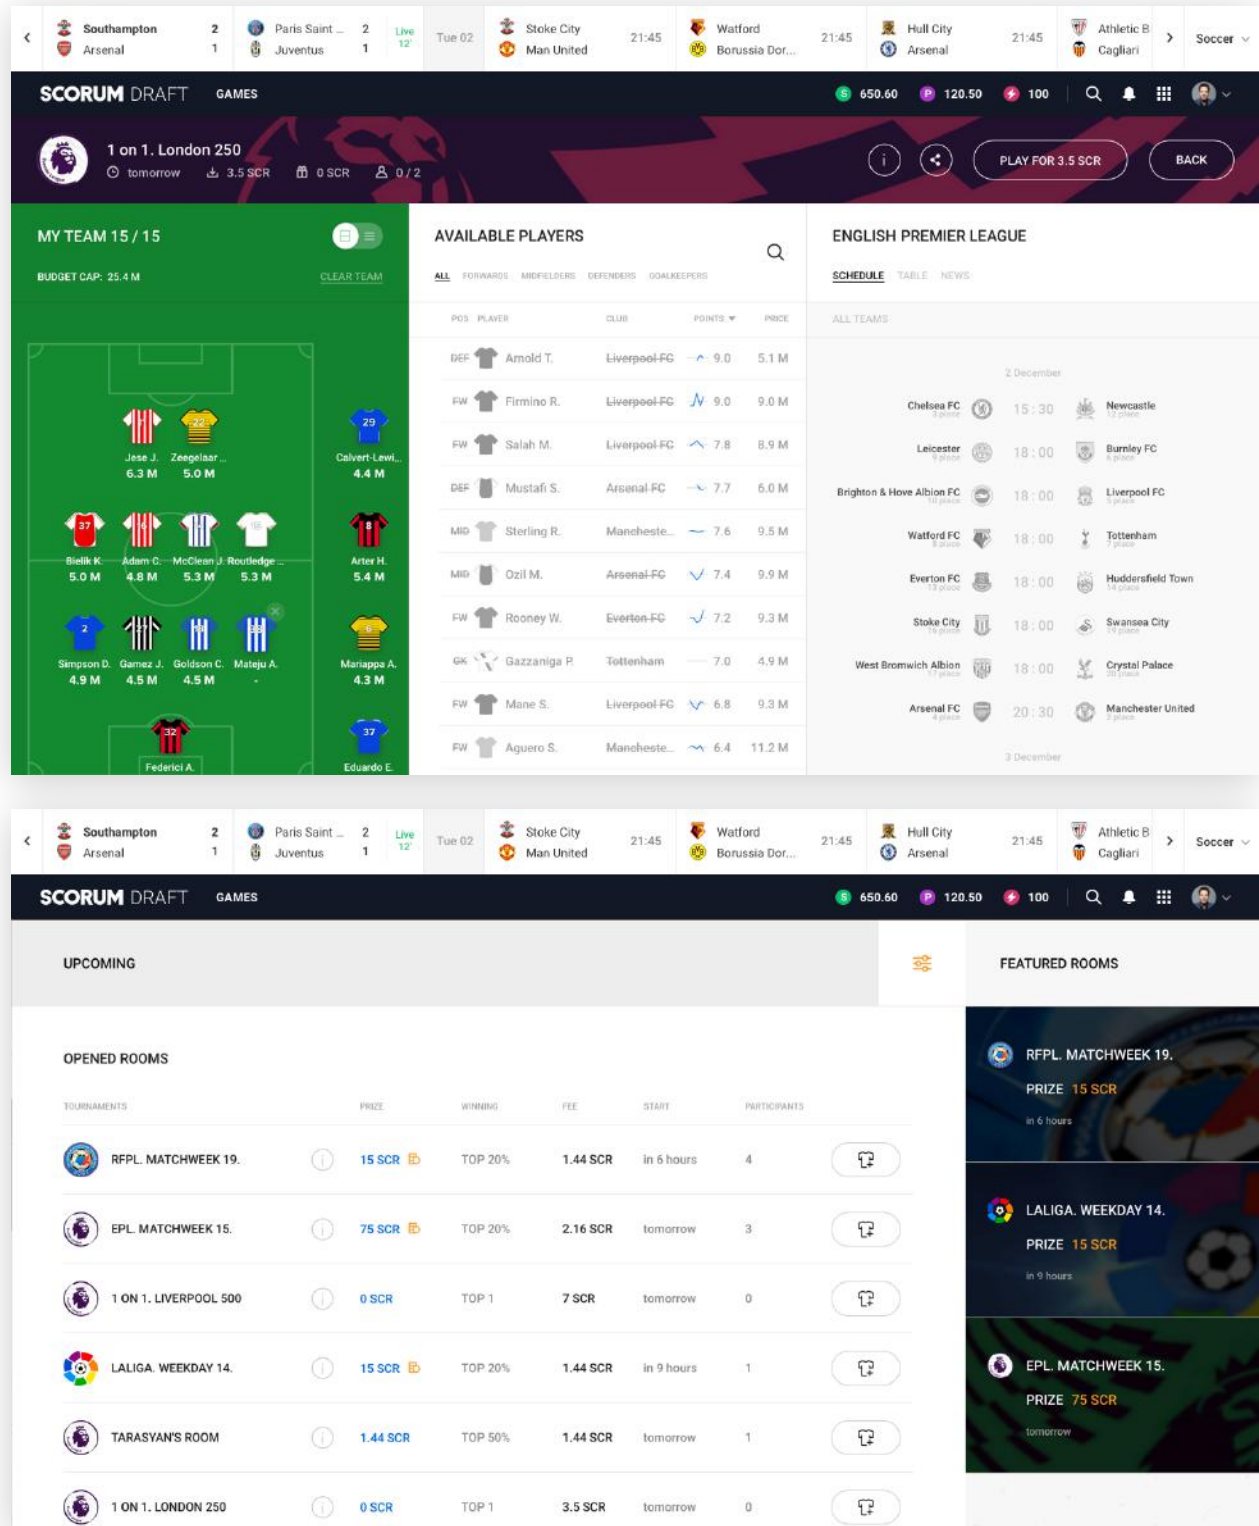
Southampton 2
Arsenal 1
Paris Saint ... 2
Juventus 1
Live 12'
Tue 02
Stoke City
Man United
21:45
Watford
Borussia Dor...
21:45
Hull City
Arsenal
21:45
Athletic B
Cagliari
Soccer

SCORUM DRAFT GAMES
650.60 120.50 100

1 on 1. London 250
tomorrow 3.5 SCR 0 SCR 0 / 2
PLAY FOR 3.5 SCR
BACK

MY TEAM 15 / 15
BUDGET CAP: 25.4 M
CLEAR TEAM

Jese J. 6.3 M
Zeegelaar ... 5.0 M
Calvert-Lewi... 4.4 M
Bielik K. 5.0 M
Adam C. 4.8 M
McClean J. 5.3 M
Routledge ... 5.3 M
Arter H. 5.4 M
Simpson D. 4.9 M
Gamez J. 4.5 M
Goldson C. 4.5 M
Mateju A. -
Mariappa A. 4.3 M
Federici A.
Eduardo E.

AVAILABLE PLAYERS
ALL FORWARDS MIDFIELDERS DEFENDERS GOALKEEPERS

| POS | PLAYER | CLUB | POINTS | PRICE |
|---|---|---|---|---|
| DEF | Arnold T. | Liverpool FC | 9.0 | 5.1 M |
| FW | Firmino R. | Liverpool FC | 9.0 | 9.0 M |
| FW | Salah M. | Liverpool FC | 7.8 | 8.9 M |
| DEF | Mustafi S. | Arsenal FC | 7.7 | 6.0 M |
| MID | Sterling R. | Mancheste... | 7.6 | 9.5 M |
| MID | Ozil M. | Arsenal FC | 7.4 | 9.9 M |
| FW | Rooney W. | Everton FC | 7.2 | 9.3 M |
| GK | Gazzaniga P. | Tottenham | 7.0 | 4.9 M |
| FW | Mane S. | Liverpool FC | 6.8 | 9.3 M |
| FW | Aguero S. | Mancheste... | 6.4 | 11.2 M |

ENGLISH PREMIER LEAGUE
SCHEDULE TABLE NEWS
ALL TEAMS
2 December
Chelsea FC 15:30 Newcastle
Leicester 18:00 Burnley FC
Brighton & Hove Albion FC 18:00 Liverpool FC
Watford FC 18:00 Tottenham
Everton FC 18:00 Huddersfield Town
Stoke City 18:00 Swansea City
West Bromwich Albion 18:00 Crystal Palace
Arsenal FC 20:30 Manchester United
3 December

Southampton 2
Arsenal 1
Paris Saint ... 2
Juventus 1
Live 12'
Tue 02
Stoke City
Man United
21:45
Watford
Borussia Dor...
21:45
Hull City
Arsenal
21:45
Athletic B
Cagliari
Soccer

SCORUM DRAFT GAMES
650.60 120.50 100

UPCOMING
FEATURED ROOMS

OPENED ROOMS

| TOURNAMENTS | PRIZE | WINNING | FEE | START | PARTICIPANTS |
|---|---|---|---|---|---|
| RFPL. MATCHWEEK 19. | 15 SCR | TOP 20% | 1.44 SCR | in 6 hours | 4 |
| EPL. MATCHWEEK 15. | 75 SCR | TOP 20% | 2.16 SCR | tomorrow | 3 |
| 1 ON 1. LIVERPOOL 500 | 0 SCR | TOP 1 | 7 SCR | tomorrow | 0 |
| LALIGA. WEEKDAY 14. | 15 SCR | TOP 20% | 1.44 SCR | in 9 hours | 1 |
| TARASYAN'S ROOM | 1.44 SCR | TOP 50% | 1.44 SCR | tomorrow | 1 |
| 1 ON 1. LONDON 250 | 0 SCR | TOP 1 | 3.5 SCR | tomorrow | 0 |

RFPL. MATCHWEEK 19.
PRIZE 15 SCR
in 6 hours

LALIGA. WEEKDAY 14.
PRIZE 15 SCR
in 9 hours

EPL. MATCHWEEK 15.
PRIZE 75 SCR
tomorrow